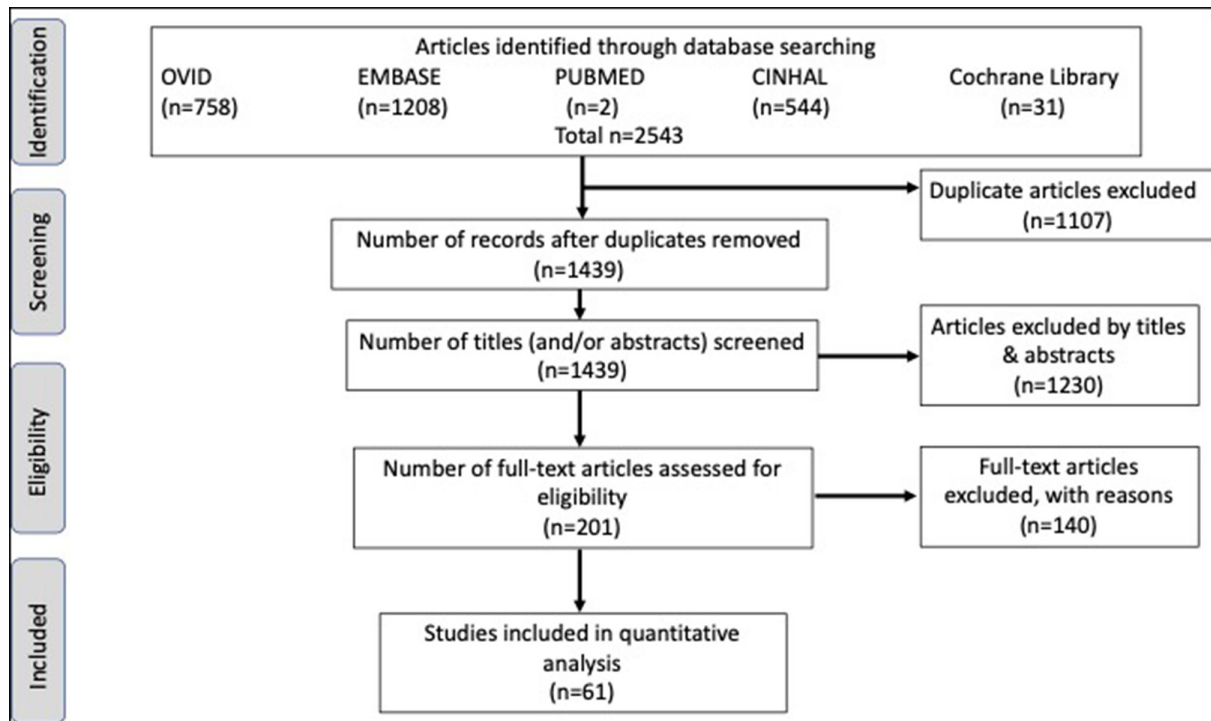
Identification

Articles identified through database searching
OVID (n=758)
EMBASE (n=1208)
PUBMED (n=2)
CINHAL (n=544)
Cochrane Library (n=31)
Total n=2543

Duplicate articles excluded (n=1107)

Screening

Number of records after duplicates removed (n=1439)

Number of titles (and/or abstracts) screened (n=1439)

Articles excluded by titles & abstracts (n=1230)

Eligibility

Number of full-text articles assessed for eligibility (n=201)

Full-text articles excluded, with reasons (n=140)

Included

Studies included in quantitative analysis (n=61)